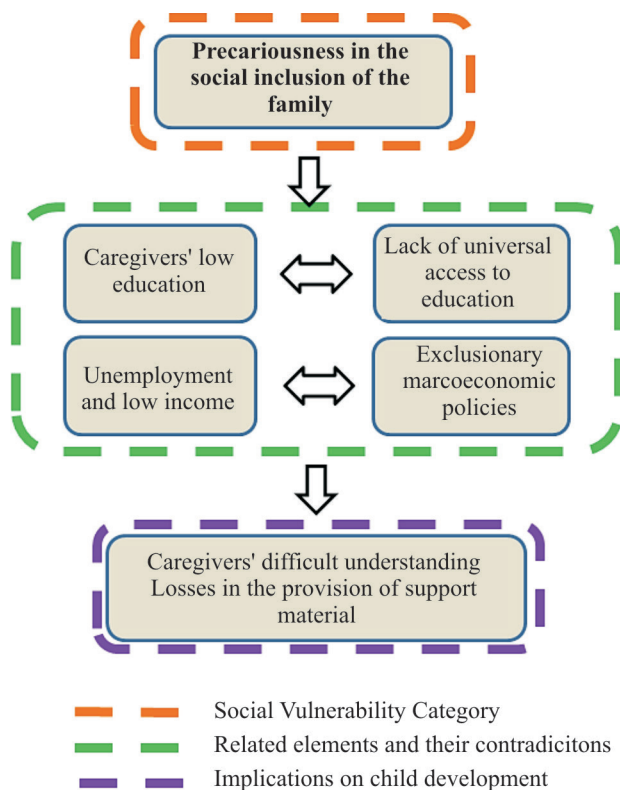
Precariousness in the social inclusion of the family

Caregivers' low education

Lack of universal access to education

Unemployment and low income

Exclusionary marcoeconomic policies

Caregivers' difficult understanding
Losses in the provision of support material

Social Vulnerability Category
Related elements and their contradicitons
Implications on child development